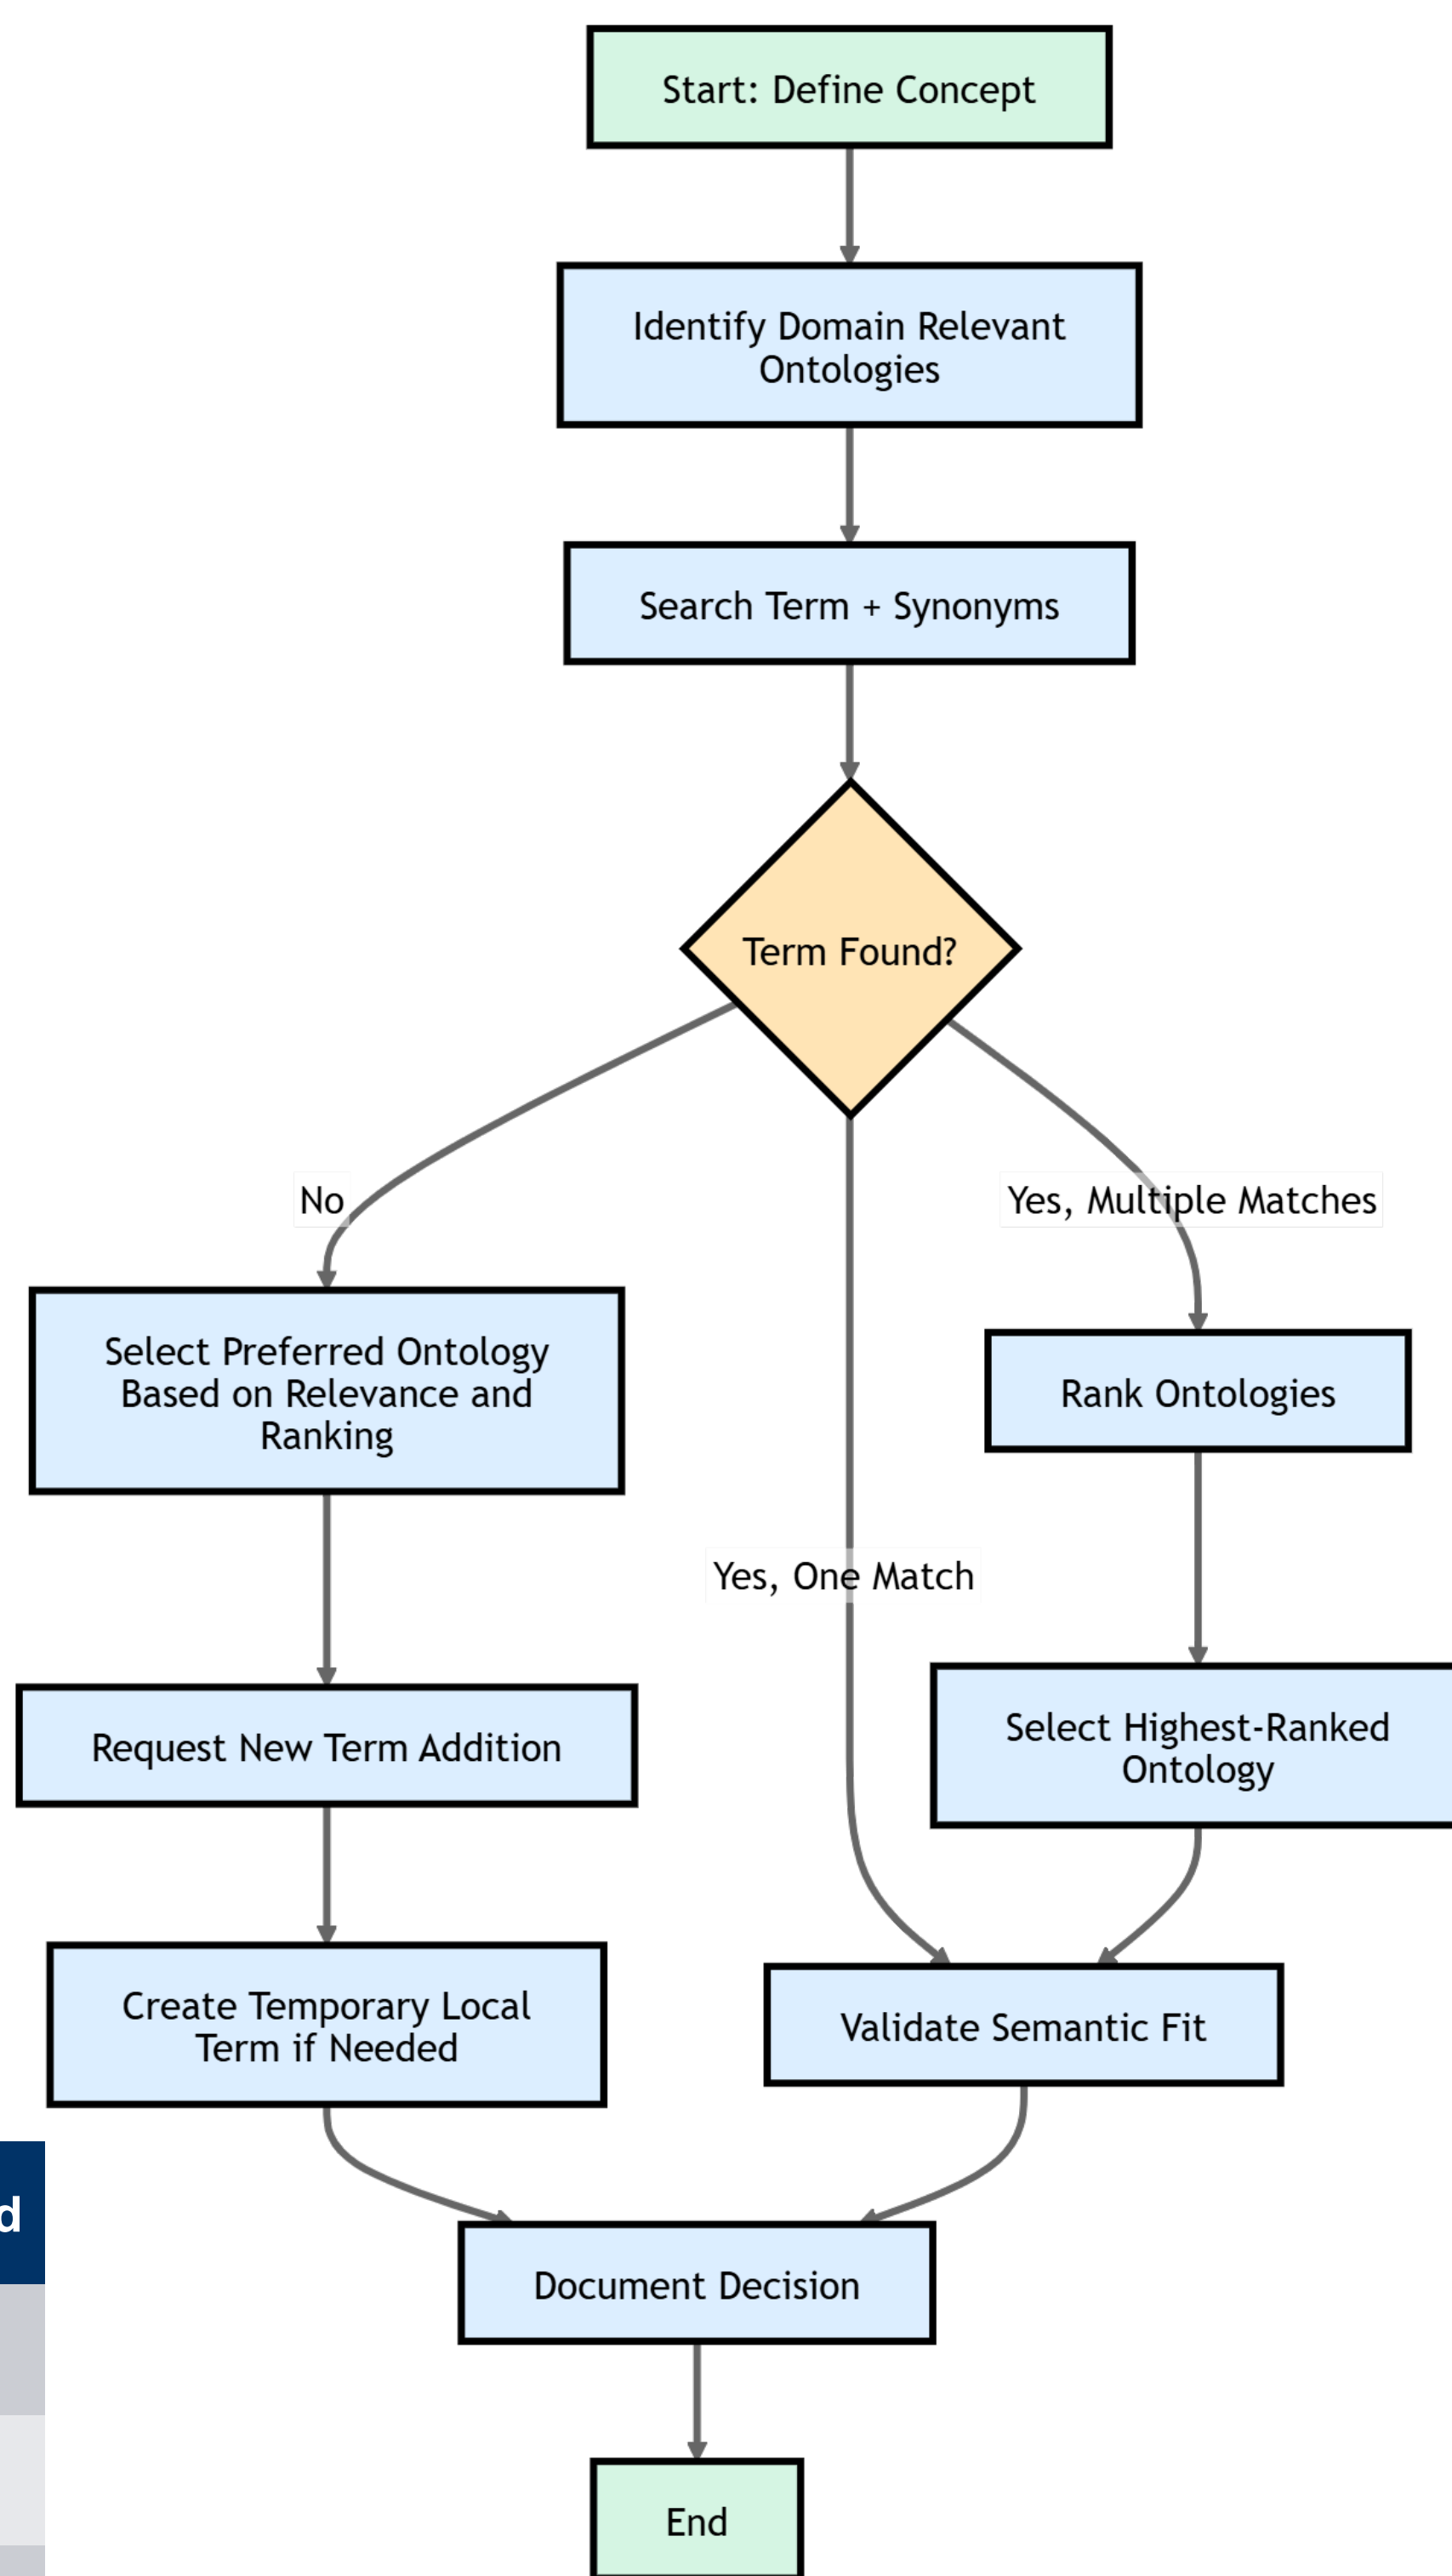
Start: Define Concept

Identify Domain Relevant Ontologies

Search Term + Synonyms

Term Found?

No

Yes, Multiple Matches

Select Preferred Ontology Based on Relevance and Ranking

Rank Ontologies

Yes, One Match

Request New Term Addition

Select Highest-Ranked Ontology

Create Temporary Local Term if Needed

Validate Semantic Fit

d

Document Decision

End